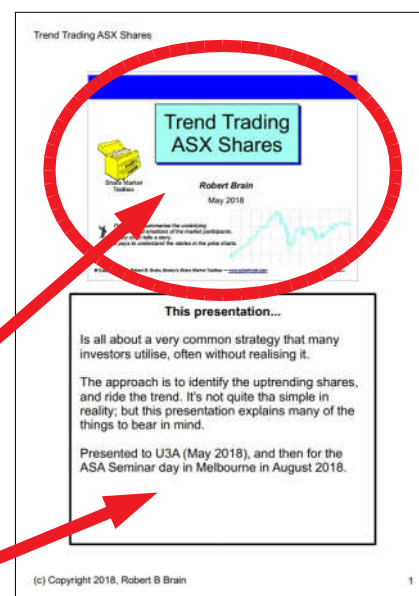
Trend Trading ASX Shares

Trend Trading ASX Shares

Share Market Toolbox

Robert Brain

May 2018

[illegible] summarise the underlying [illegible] of the market participants. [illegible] tells a story. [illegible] pays to understand the stories in the price charts.

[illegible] Robert B. Brain, Brainy's Share Market Toolbox — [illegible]

This presentation...

Is all about a very common strategy that many investors utilise, often without realising it.

The approach is to identify the uptrending shares, and ride the trend. It's not quite tha simple in reality; but this presentation explains many of the things to bear in mind.

Presented to U3A (May 2018), and then for the ASA Seminar day in Melbourne in August 2018.

(c) Copyright 2018, Robert B Brain

1